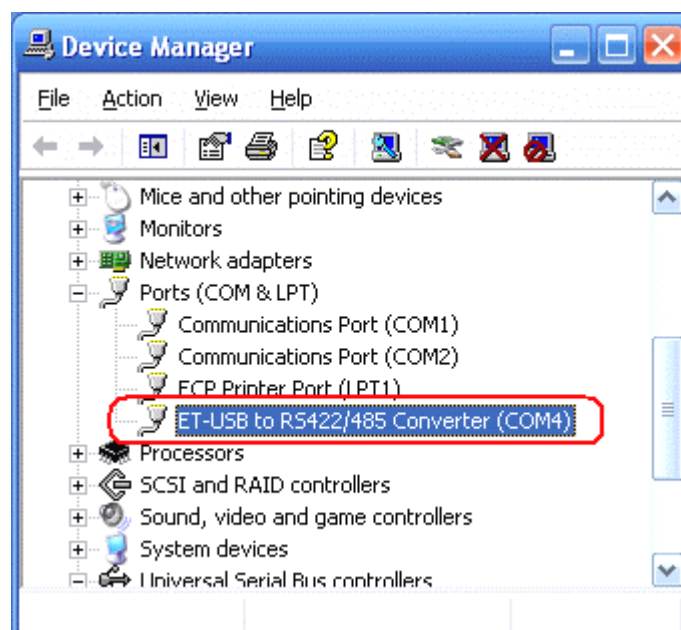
Device Manager

File Action View Help

Mice and other pointing devices
Monitors
Network adapters
Ports (COM & LPT)
Communications Port (COM1)
Communications Port (COM2)
ECP Printer Port (LPT1)
ET-USB to RS422/485 Converter (COM4)
Processors
SCSI and RAID controllers
Sound, video and game controllers
System devices
Universal Serial Bus controllers